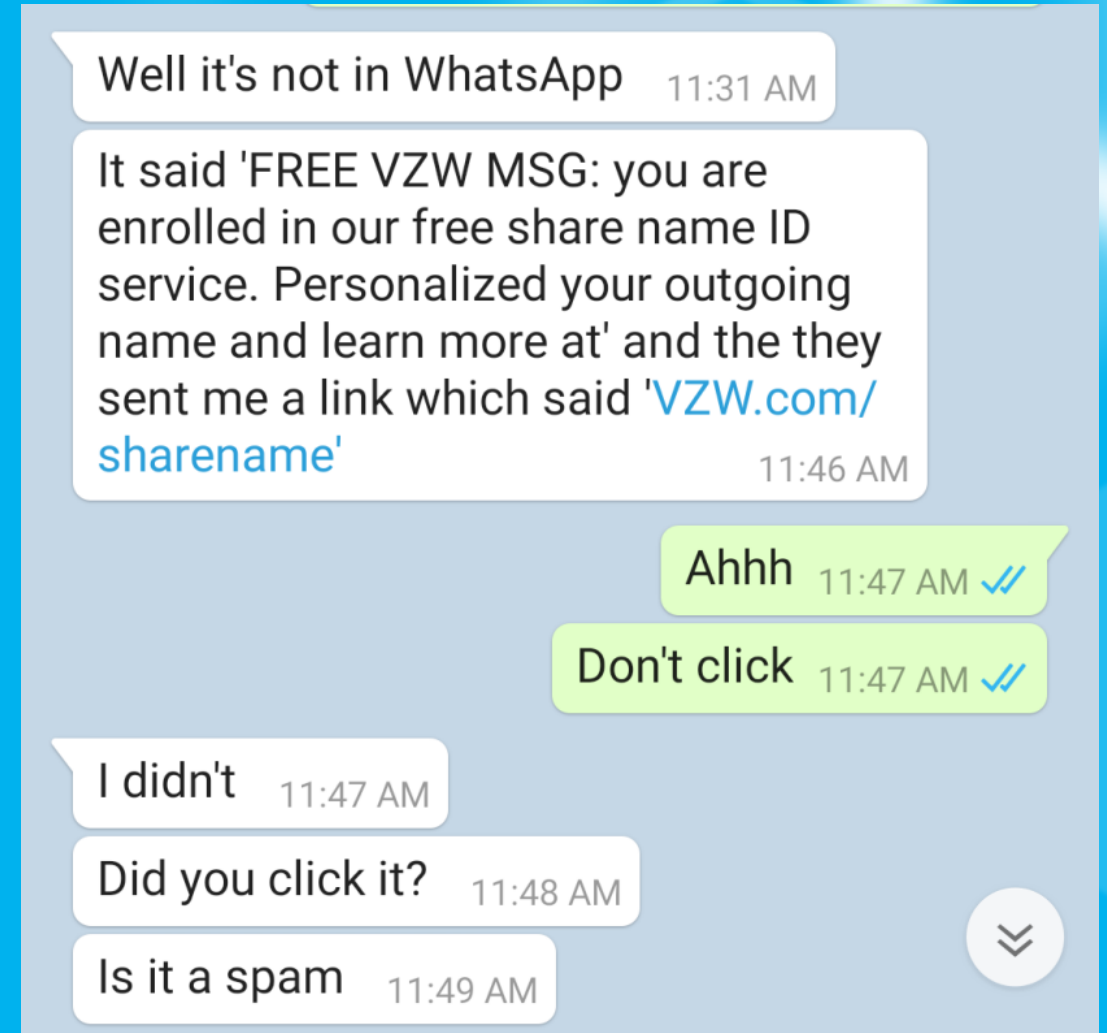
Well it's not in WhatsApp 11:31 AM

It said 'FREE VZW MSG: you are enrolled in our free share name ID service. Personalized your outgoing name and learn more at' and the they sent me a link which said 'VZW.com/sharename' 11:46 AM

Ahhh 11:47 AM

Don't click 11:47 AM

I didn't 11:47 AM

Did you click it? 11:48 AM

Is it a spam 11:49 AM